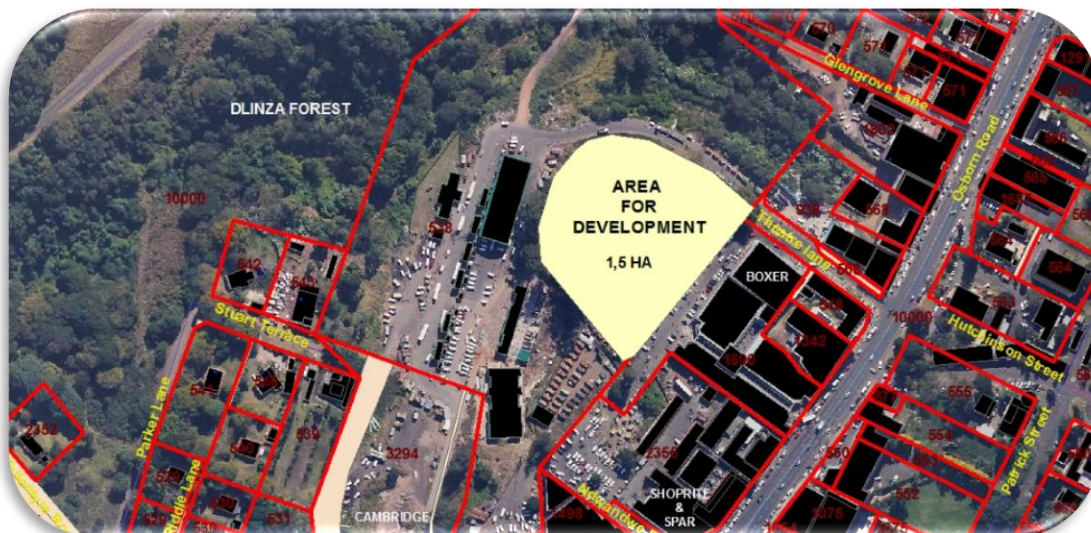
DLINZA FOREST

AREA FOR DEVELOPMENT

1,5 HA

10000

528

542

540

Stuart Terrace

Parker Lane

Biddle Lane

2352

539

3294

CAMBRIDGE

2350

1698

1692

1342

BOXER

Theatre Lane

SHOPRITE & SPAR

Glengrove Lane

Osborn Road

Hutchinson Street

Patrick Street

10000

670

575

571

555

554

550

552

564

1075